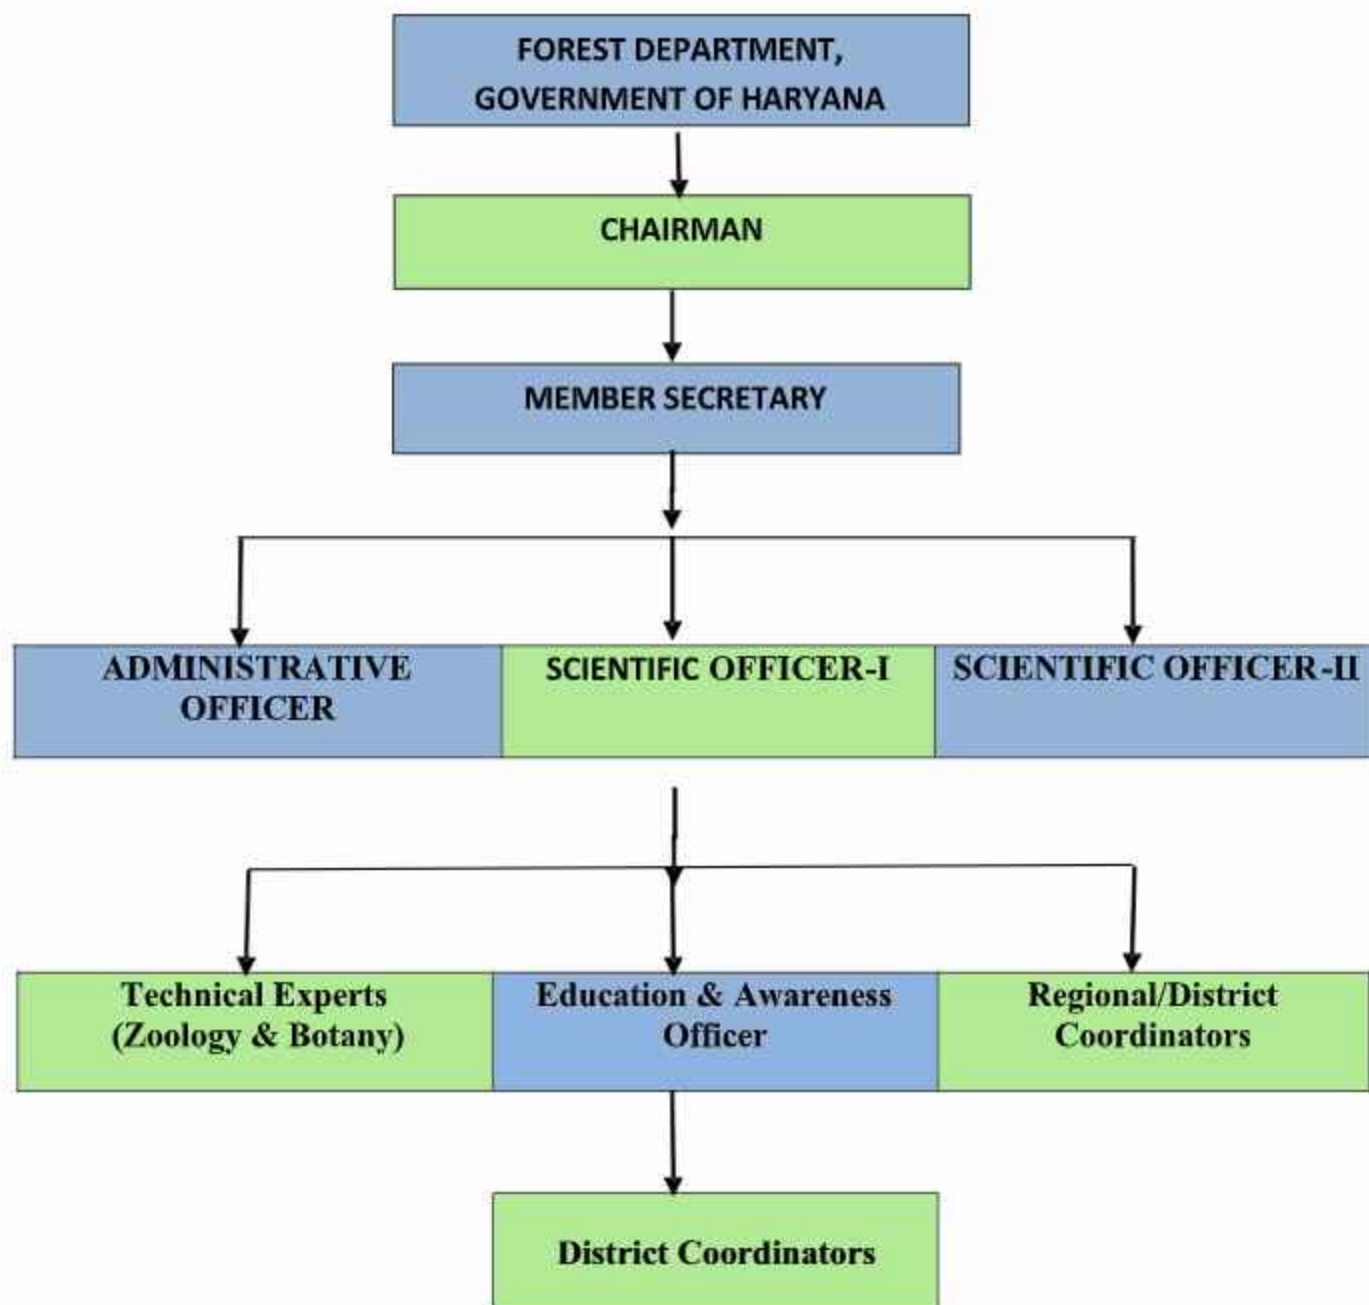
FOREST DEPARTMENT, GOVERNMENT OF HARYANA

CHAIRMAN

MEMBER SECRETARY

ADMINISTRATIVE OFFICER

SCIENTIFIC OFFICER-I

SCIENTIFIC OFFICER-II

Technical Experts (Zoology & Botany)

Education & Awareness Officer

Regional/District Coordinators

District Coordinators